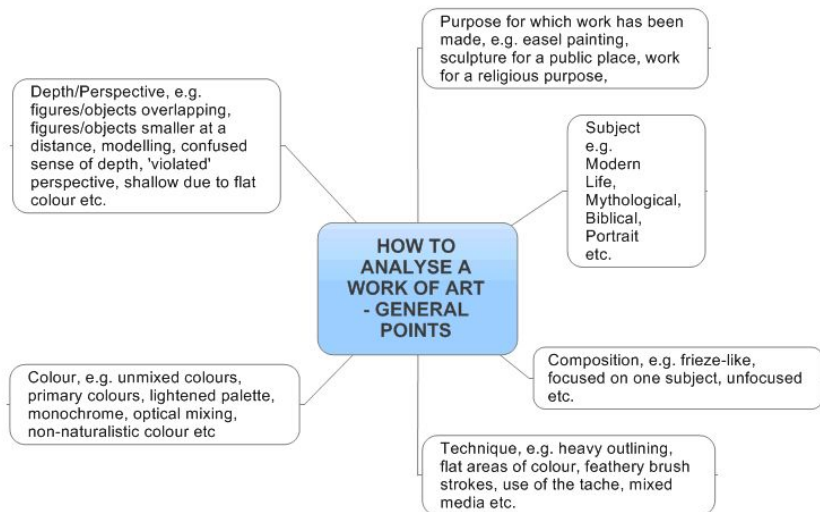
HOW TO ANALYSE A WORK OF ART - GENERAL POINTS

Purpose for which work has been made, e.g. easel painting, sculpture for a public place, work for a religious purpose,

Subject e.g. Modern Life, Mythological, Biblical, Portrait etc.

Composition, e.g. frieze-like, focused on one subject, unfocused etc.

Technique, e.g. heavy outlining, flat areas of colour, feathery brush strokes, use of the tache, mixed media etc.

Colour, e.g. unmixed colours, primary colours, lightened palette, monochrome, optical mixing, non-naturalistic colour etc

Depth/Perspective, e.g. figures/objects overlapping, figures/objects smaller at a distance, modelling, confused sense of depth, 'violated' perspective, shallow due to flat colour etc.